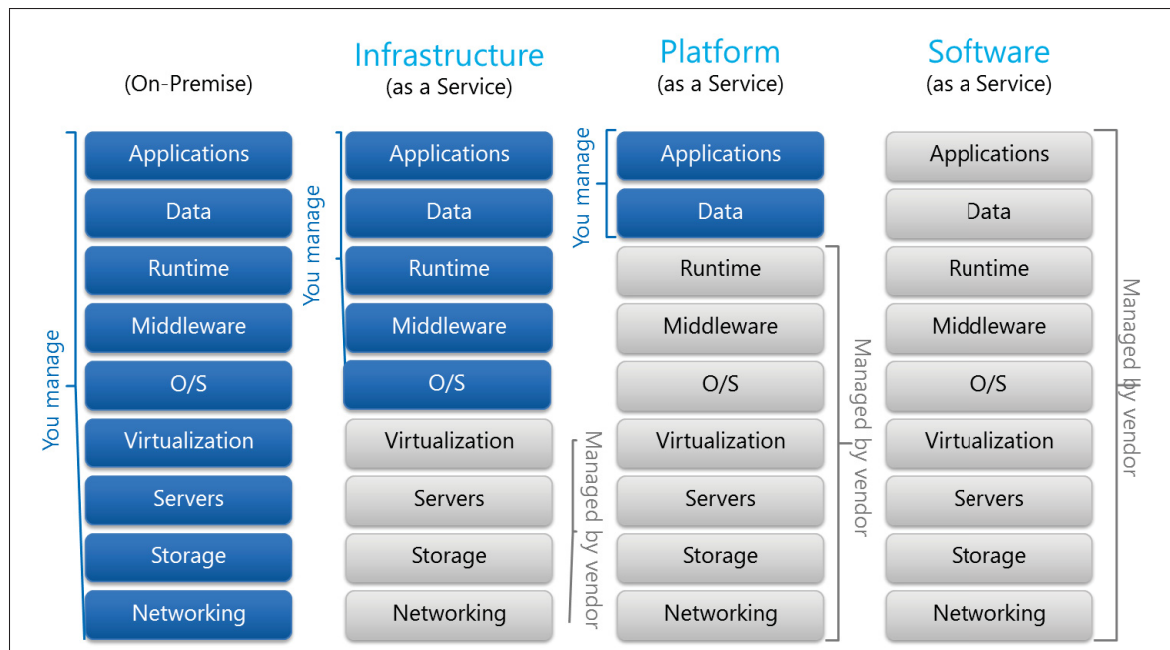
(On-Premise)

You manage

Applications
Data
Runtime
Middleware
O/S
Virtualization
Servers
Storage
Networking

Infrastructure
(as a Service)

You manage

Applications
Data
Runtime
Middleware
O/S
Virtualization
Servers
Storage
Networking

Managed by vendor

Platform
(as a Service)

You manage

Applications
Data
Runtime
Middleware
O/S
Virtualization
Servers
Storage
Networking

Managed by vendor

Software
(as a Service)

Applications
Data
Runtime
Middleware
O/S
Virtualization
Servers
Storage
Networking

Managed by vendor